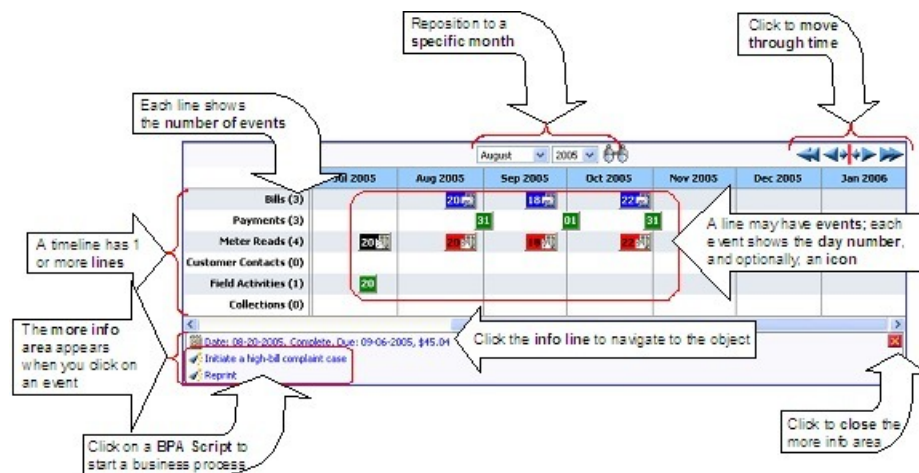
Reposition to a specific month

Click to move through time

Each line shows the number of events

August 2005

Jul 2005 | Aug 2005 | Sep 2005 | Oct 2005 | Nov 2005 | Dec 2005 | Jan 2006

Bills (3) 20 18 22
Payments (3) 31 01 31
Meter Reads (4) 20 20 19 22
Customer Contacts (0)
Field Activities (1) 20
Collections (0)

A timeline has 1 or more lines

A line may have events; each event shows the day number, and optionally, an icon

The more info area appears when you click on an event

Date: 08-20-2005, Complete, Due: 09-06-2005, $45.04

Click the info line to navigate to the object

Initiate a high-bill complaint case
Reprint

Click on a BPA Script to start a business process

Click to close the more info area